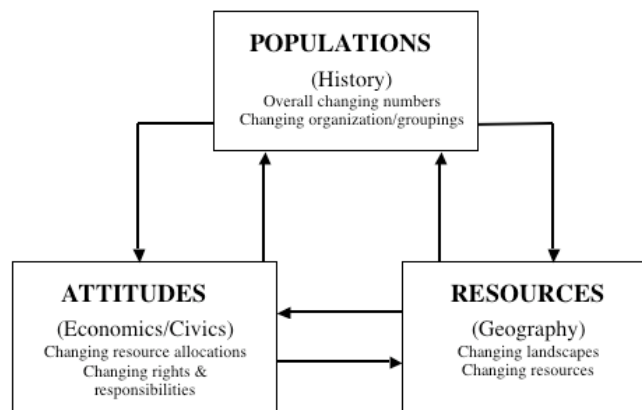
POPULATIONS
(History)
Overall changing numbers
Changing organization/groupings

ATTITUDES
(Economics/Civics)
Changing resource allocations
Changing rights & responsibilities

RESOURCES
(Geography)
Changing landscapes
Changing resources